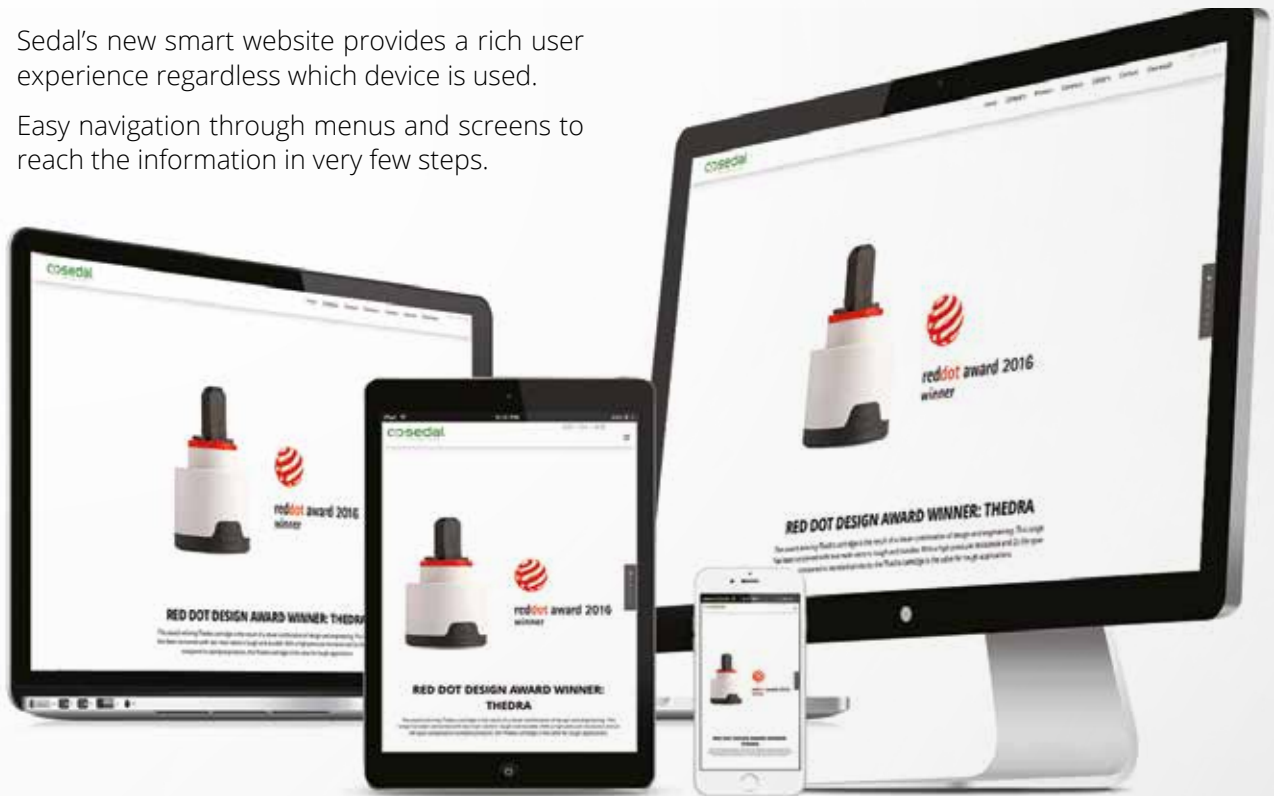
Sedal's new smart website provides a rich user experience regardless which device is used.

Easy navigation through menus and screens to reach the information in very few steps.

sedal

reddot award 2016
winner

RED DOT DESIGN AWARD WINNER: THEDRA

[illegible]

sedal

reddot award 2016
winner

RED DOT DESIGN AWARD WINNER: THEDRA

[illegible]

sedal

reddot award 2016
winner

RED DOT DESIGN AWARD WINNER: THEDRA

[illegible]